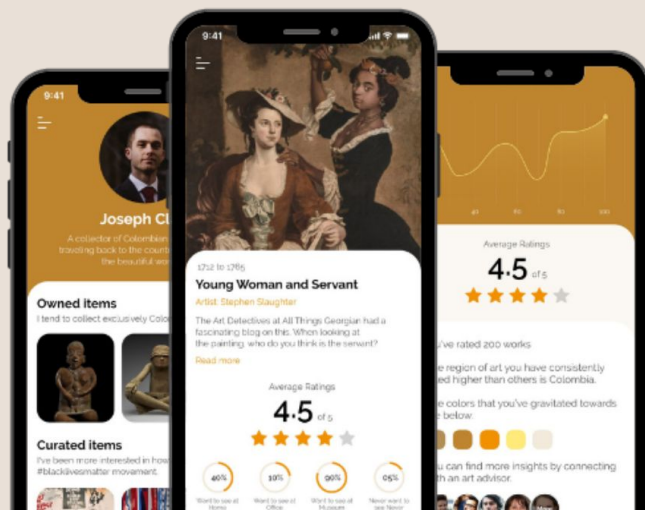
9:41

Joseph Cl

A collector of Colombian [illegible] traveling back to the countr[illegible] the beautiful wo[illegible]

Owned items

I tend to collect exclusively Colo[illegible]

Curated items

I've been more interested in how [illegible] #blacklivesmatter movement.

9:41

1712 to 1765

Young Woman and Servant

Artist: Stephen Slaughter

The Art Detectives at All Things Georgian had a fascinating blog on this. When looking at the painting, who do you think is the servant?

Read more

Average Ratings

4.5 of 5

40%
Want to see at Home

10%
Want to see at Office

90%
Want to see at Museum

05%
Never want to see Never

Average Ratings

4.5 of 5

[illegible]u've rated 200 works

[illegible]e region of art you have consistently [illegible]ed higher than others is Colombia.

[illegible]e colors that you've gravitated towards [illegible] below.

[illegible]u can find more insights by connecting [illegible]th an art advisor.